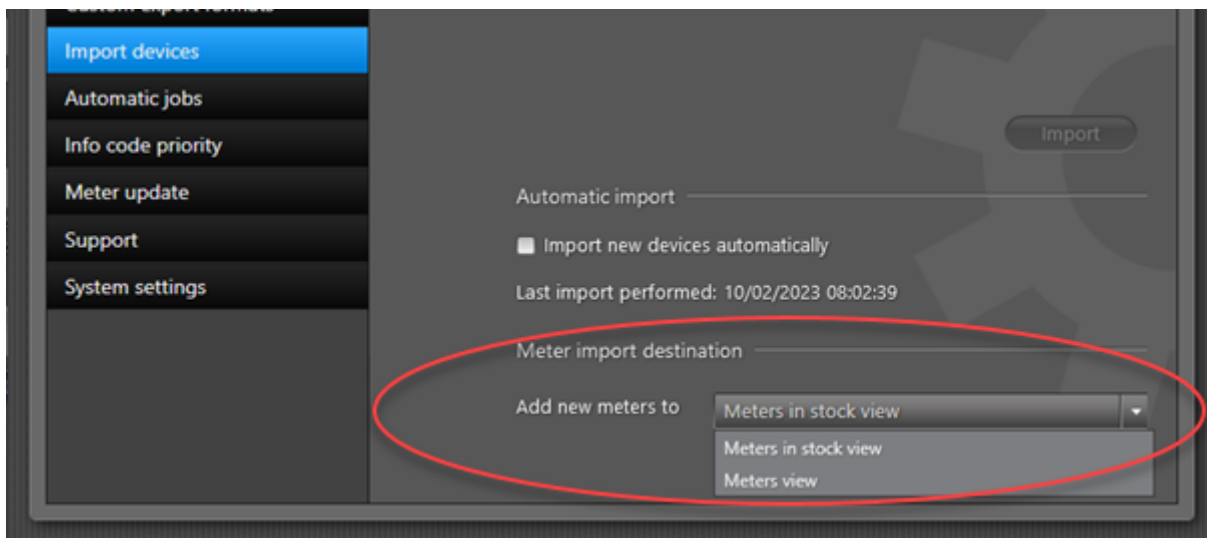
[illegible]

Import devices

Automatic jobs

Info code priority

Meter update

Support

System settings

Import

Automatic import

Import new devices automatically

Last import performed: 10/02/2023 08:02:39

Meter import destination

Add new meters to

Meters in stock view

Meters in stock view

Meters view